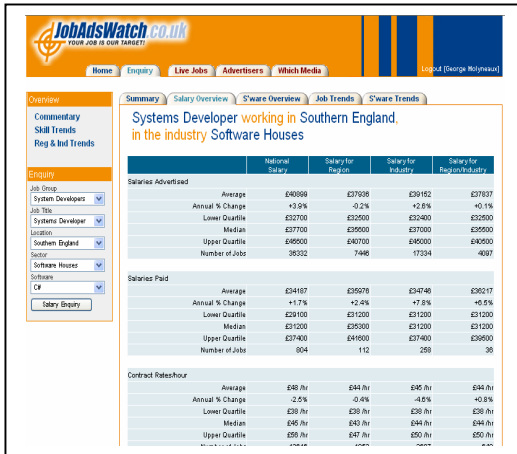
JobAdsWatch.co.uk
YOUR JOB IS OUR TARGET!

Home | Enquiry | Live Jobs | Advertisers | Which Media

Logout [George Molyneaux]

Overview
Commentary
Skill Trends
Reg & Ind Trends

Enquiry
Job Group
Systems Developers
Job Title
Systems Developer
Location
Southern England
Sector
Software Houses
Software
C#
Salary Enquiry

Summary | Salary Overview | S'ware Overview | Job Trends | S'ware Trends

Systems Developer working in Southern England, in the industry Software Houses

| | National Salary | Salary for Region | Salary for Industry | Salary for Region/Industry |
|---|---|---|---|---|
| Salaries Advertised | | | | |
| Average | £40899 | £37936 | £39152 | £37837 |
| Annual % Change | +3.9% | -0.2% | +2.6% | +0.1% |
| Lower Quartile | £32700 | £32500 | £32400 | £32500 |
| Median | £37700 | £35600 | £37000 | £35600 |
| Upper Quartile | £46500 | £40700 | £45000 | £40500 |
| Number of Jobs | 36332 | 7446 | 17334 | 4097 |
| Salaries Paid | | | | |
| Average | £34187 | £35978 | £34746 | £36217 |
| Annual % Change | +1.7% | +2.4% | +7.8% | +6.5% |
| Lower Quartile | £29100 | £31200 | £31200 | £31200 |
| Median | £31200 | £35300 | £31200 | £31200 |
| Upper Quartile | £37400 | £41600 | £37400 | £39500 |
| Number of Jobs | 804 | 112 | 258 | 36 |
| Contract Rates/hour | | | | |
| Average | £48 /hr | £44 /hr | £45 /hr | £44 /hr |
| Annual % Change | -2.5% | -0.4% | -4.6% | +0.8% |
| Lower Quartile | £38 /hr | £38 /hr | £38 /hr | £38 /hr |
| Median | £45 /hr | £43 /hr | £44 /hr | £44 /hr |
| Upper Quartile | £56 /hr | £47 /hr | £50 /hr | £50 /hr |
| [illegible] | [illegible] | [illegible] | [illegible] | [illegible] |